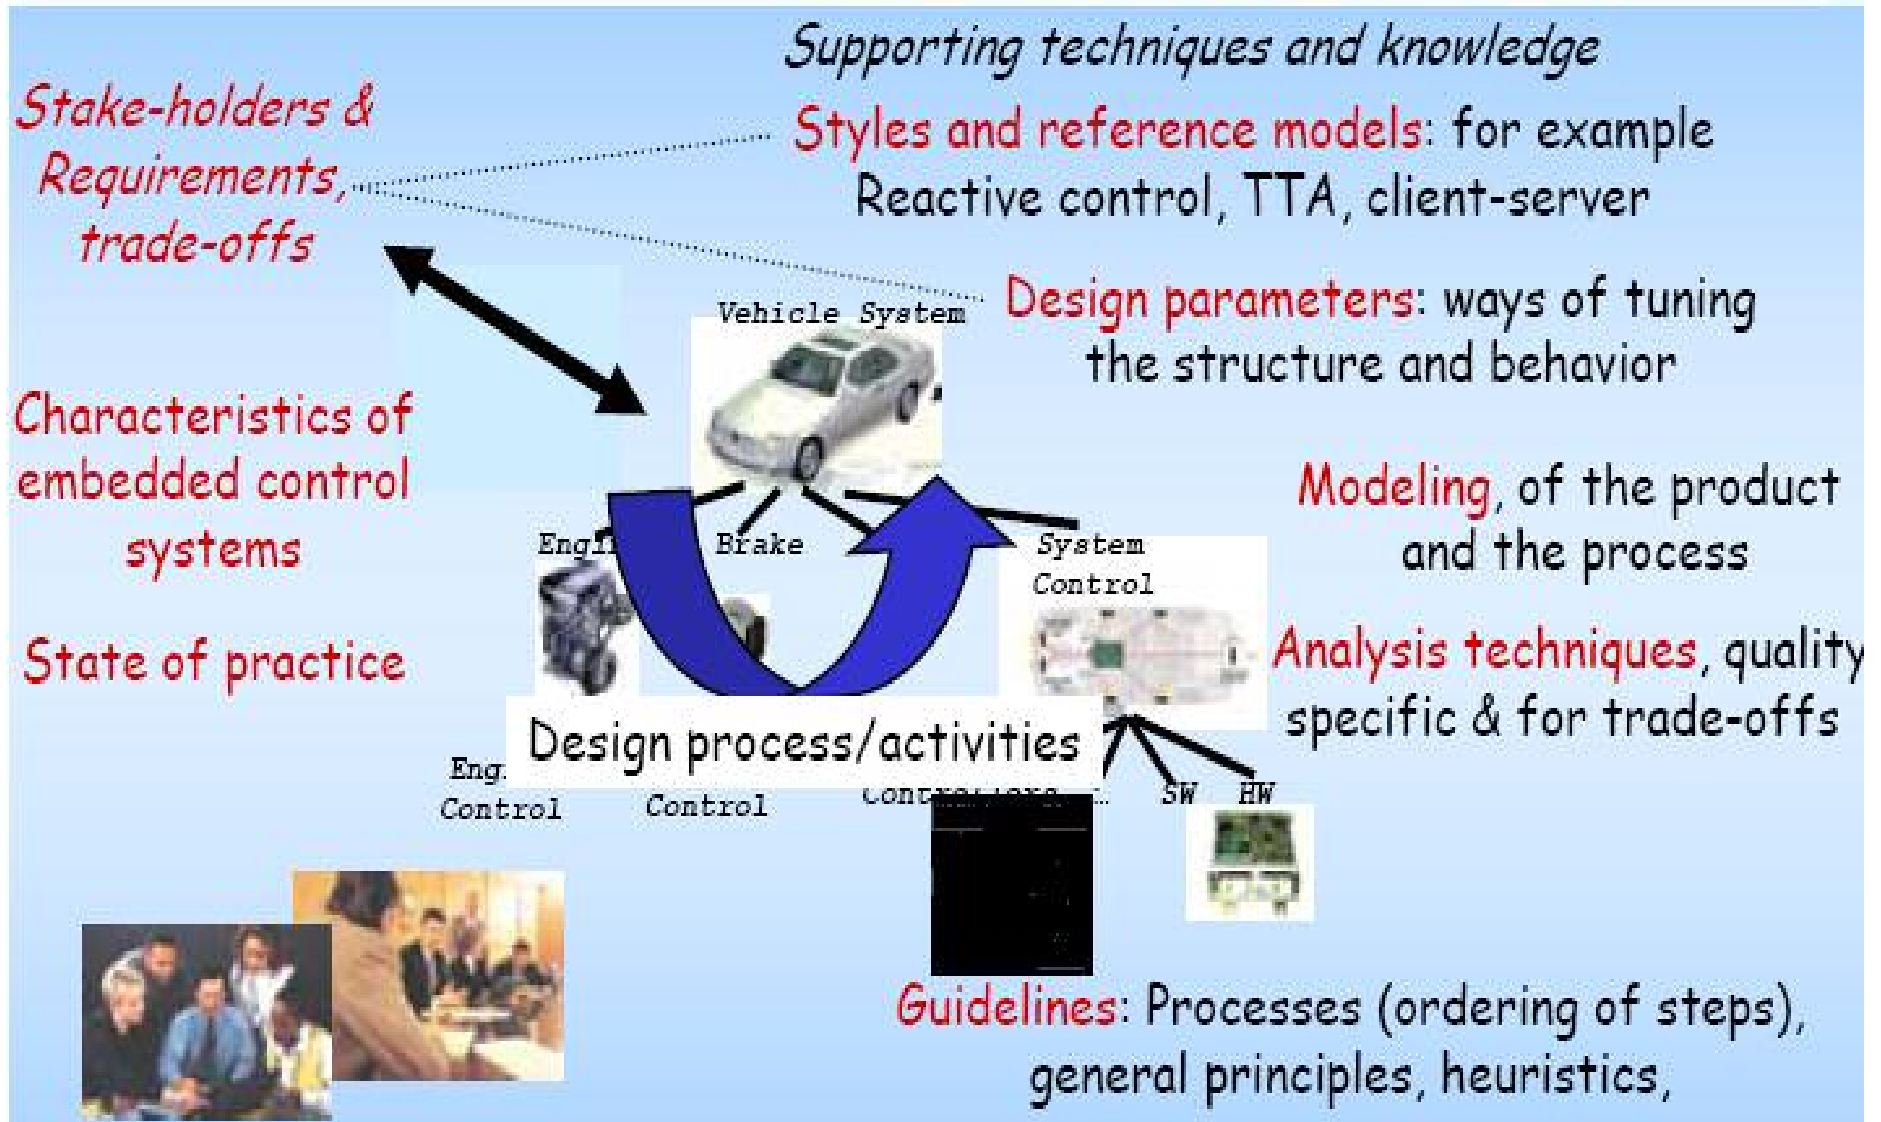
Supporting techniques and knowledge

Stake-holders & Requirements, trade-offs

Styles and reference models: for example Reactive control, TTA, client-server

Vehicle System

Design parameters: ways of tuning the structure and behavior

Characteristics of embedded control systems

Modeling, of the product and the process

Engi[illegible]

Brake

System Control

State of practice

Analysis techniques, quality specific & for trade-offs

Design process/activities

Eng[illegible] Control

Control

Contr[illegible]

SW

HW

Guidelines: Processes (ordering of steps), general principles, heuristics,